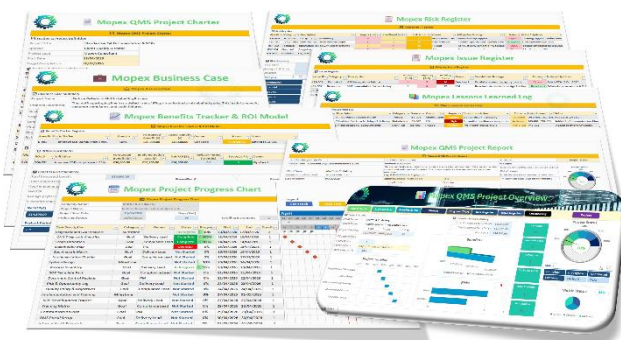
Mopex QMS Project Charter

Mopex Risk Register

Mopex Issue Register

Mopex Business Case

Mopex Lessons Learned Log

Mopex Benefits Tracker & ROI Model

Mopex QMS Project Report

Mopex Project Progress Chart

Mopex QMS Project Overview